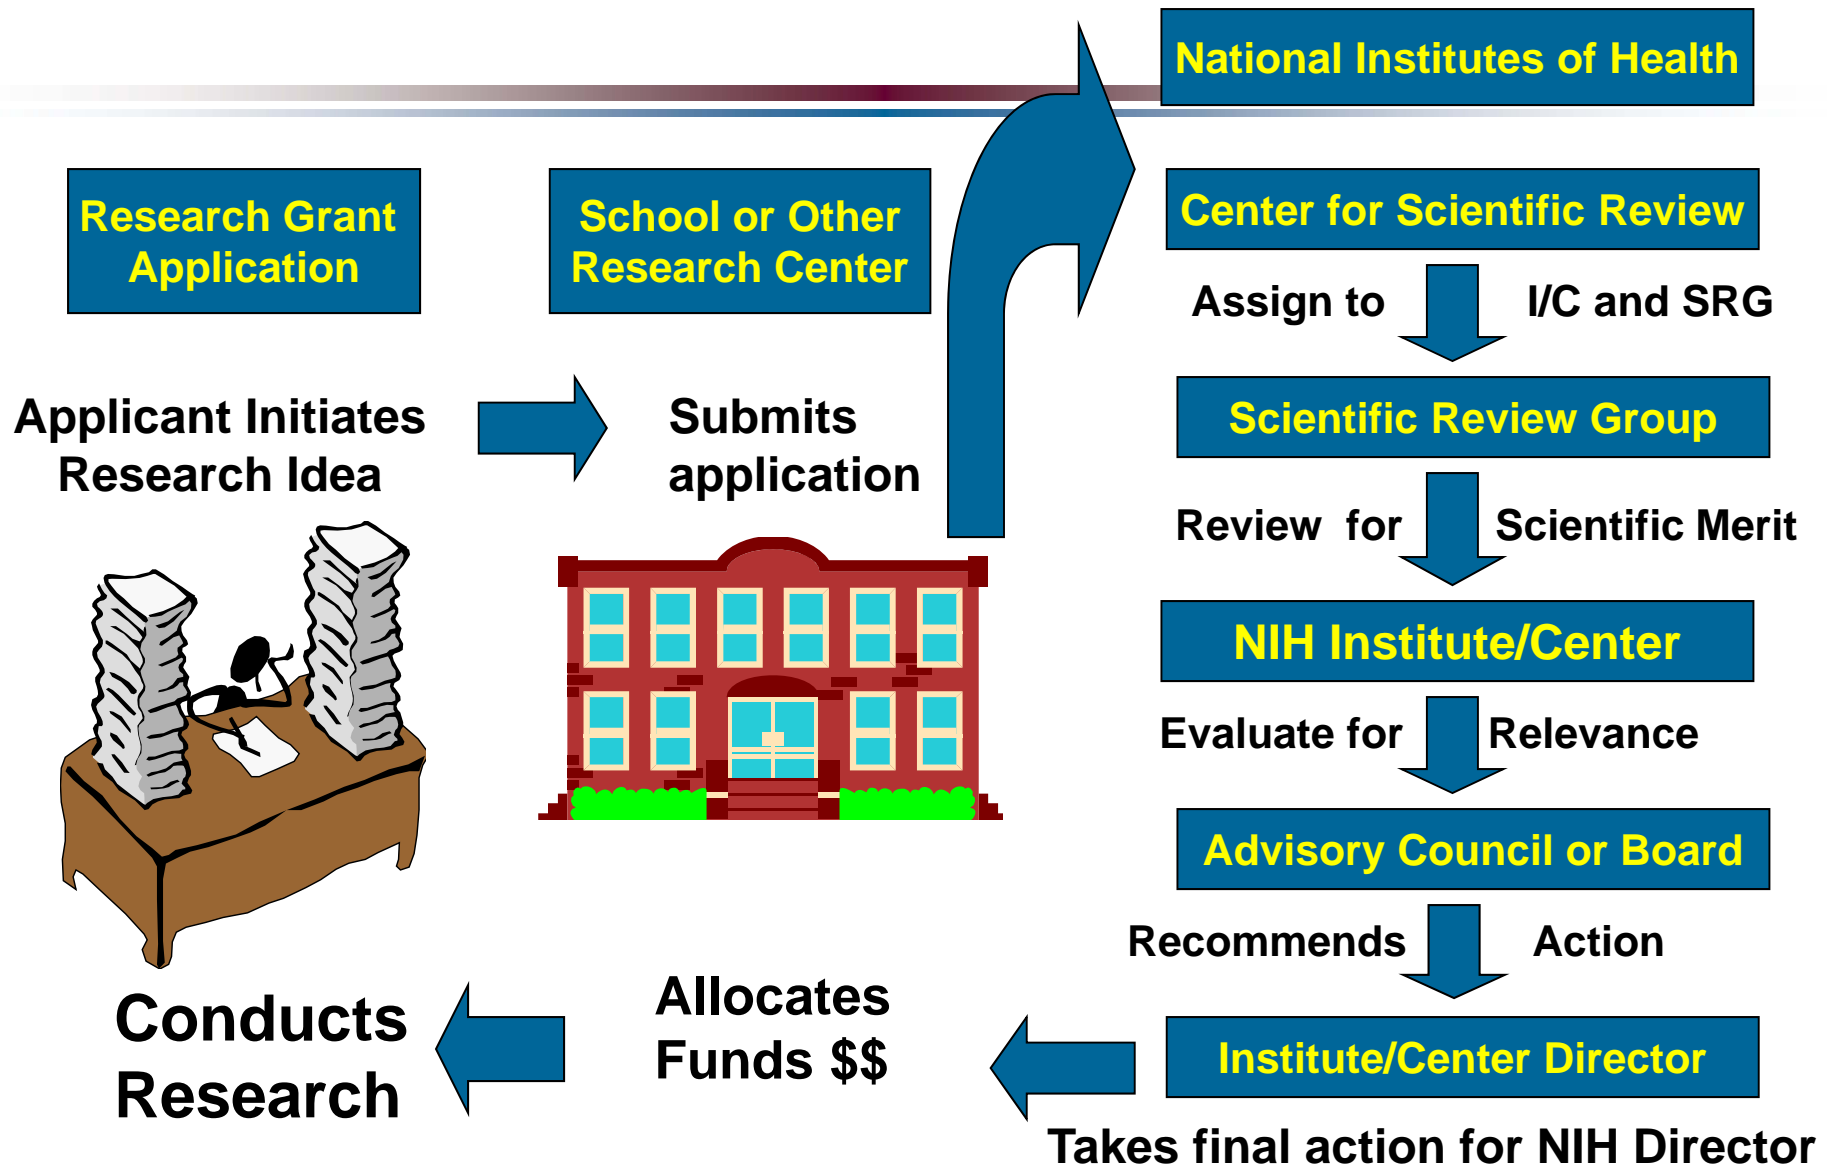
National Institutes of Health

Research Grant Application

School or Other Research Center

Center for Scientific Review

Assign to I/C and SRG

Applicant Initiates Research Idea

Submits application

Scientific Review Group

Review for Scientific Merit

NIH Institute/Center

Evaluate for Relevance

Advisory Council or Board

Recommends Action

Conducts Research

Allocates Funds $$

Institute/Center Director

Takes final action for NIH Director